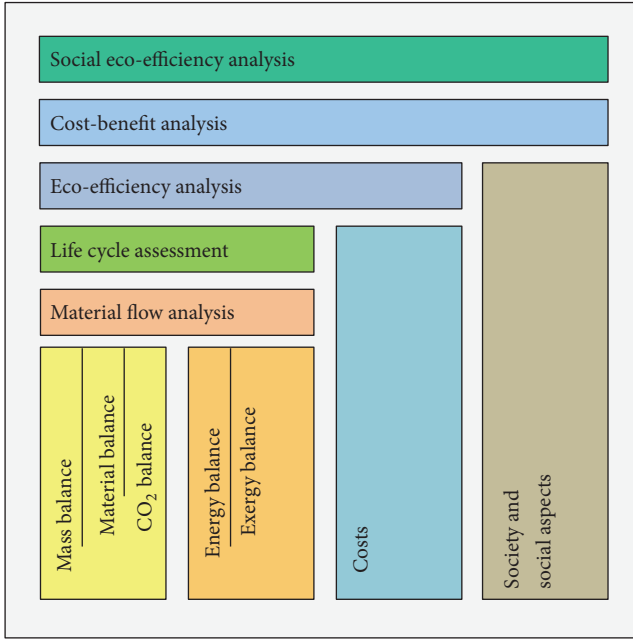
Social eco-efficiency analysis

Cost-benefit analysis

Eco-efficiency analysis

Life cycle assessment

Material flow analysis

Mass balance

Material balance

$CO_2$ balance

Energy balance

Exergy balance

Costs

Society and social aspects